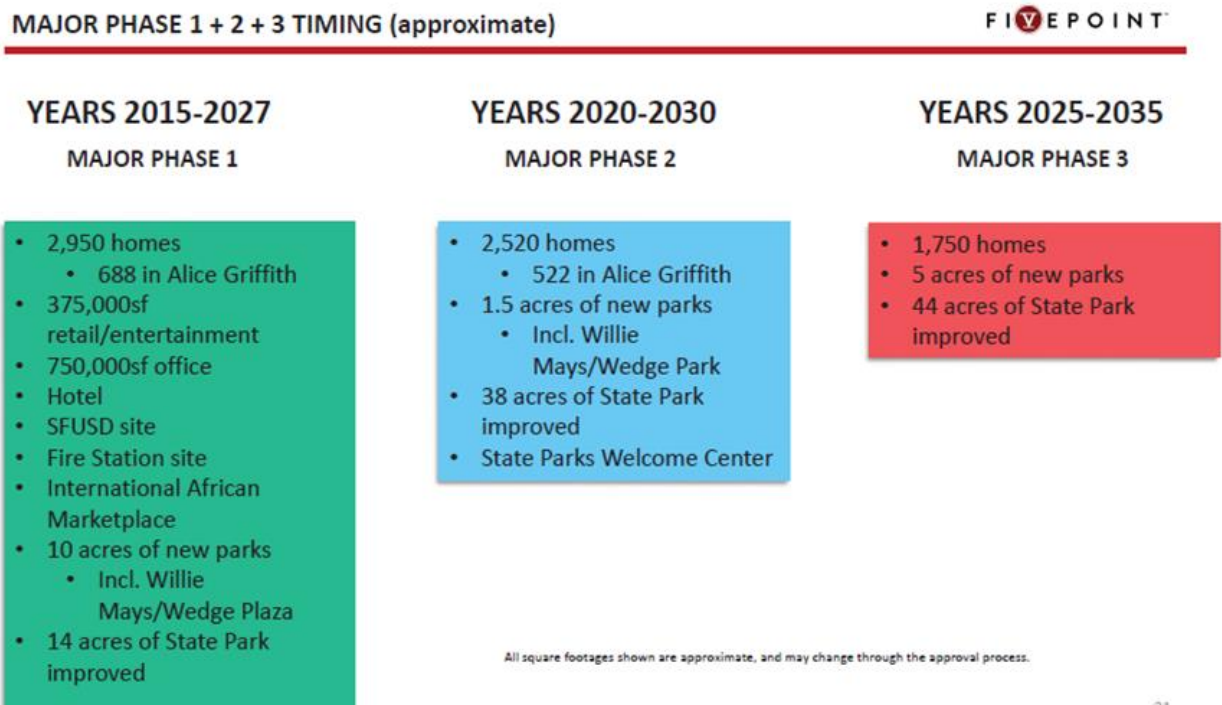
MAJOR PHASE 1 + 2 + 3 TIMING (approximate)

FIVEPOINT

YEARS 2015-2027

MAJOR PHASE 1

- 2,950 homes
  - 688 in Alice Griffith
- 375,000sf retail/entertainment
- 750,000sf office
- Hotel
- SFUSD site
- Fire Station site
- International African Marketplace
- 10 acres of new parks
  - Incl. Willie Mays/Wedge Plaza
- 14 acres of State Park improved

YEARS 2020-2030

MAJOR PHASE 2

- 2,520 homes
  - 522 in Alice Griffith
- 1.5 acres of new parks
  - Incl. Willie Mays/Wedge Park
- 38 acres of State Park improved
- State Parks Welcome Center

YEARS 2025-2035

MAJOR PHASE 3

- 1,750 homes
- 5 acres of new parks
- 44 acres of State Park improved

All square footages shown are approximate, and may change through the approval process.

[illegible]